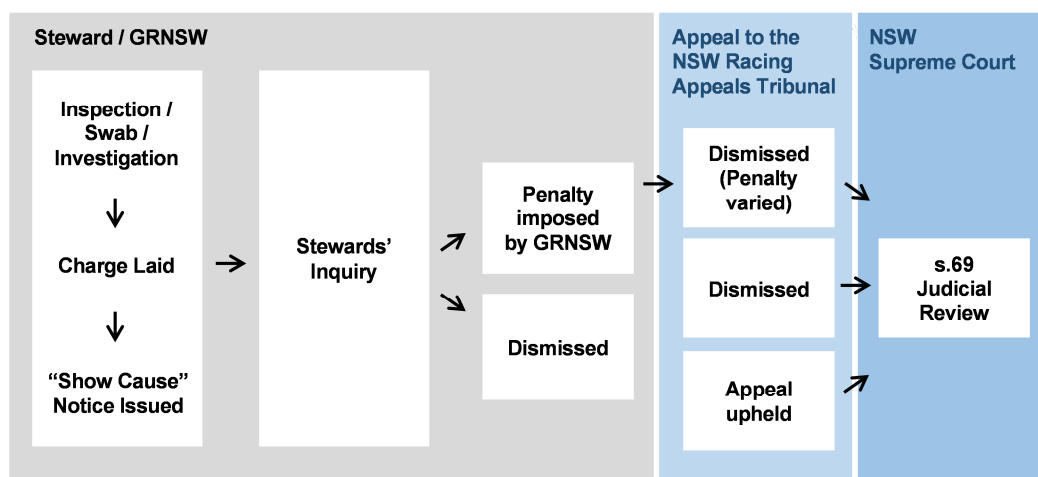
Steward / GRNSW

Inspection / Swab / Investigation

Charge Laid

“Show Cause” Notice Issued

Stewards’ Inquiry

Penalty imposed by GRNSW

Dismissed

Appeal to the NSW Racing Appeals Tribunal

Dismissed (Penalty varied)

Dismissed

Appeal upheld

NSW Supreme Court

s.69 Judicial Review